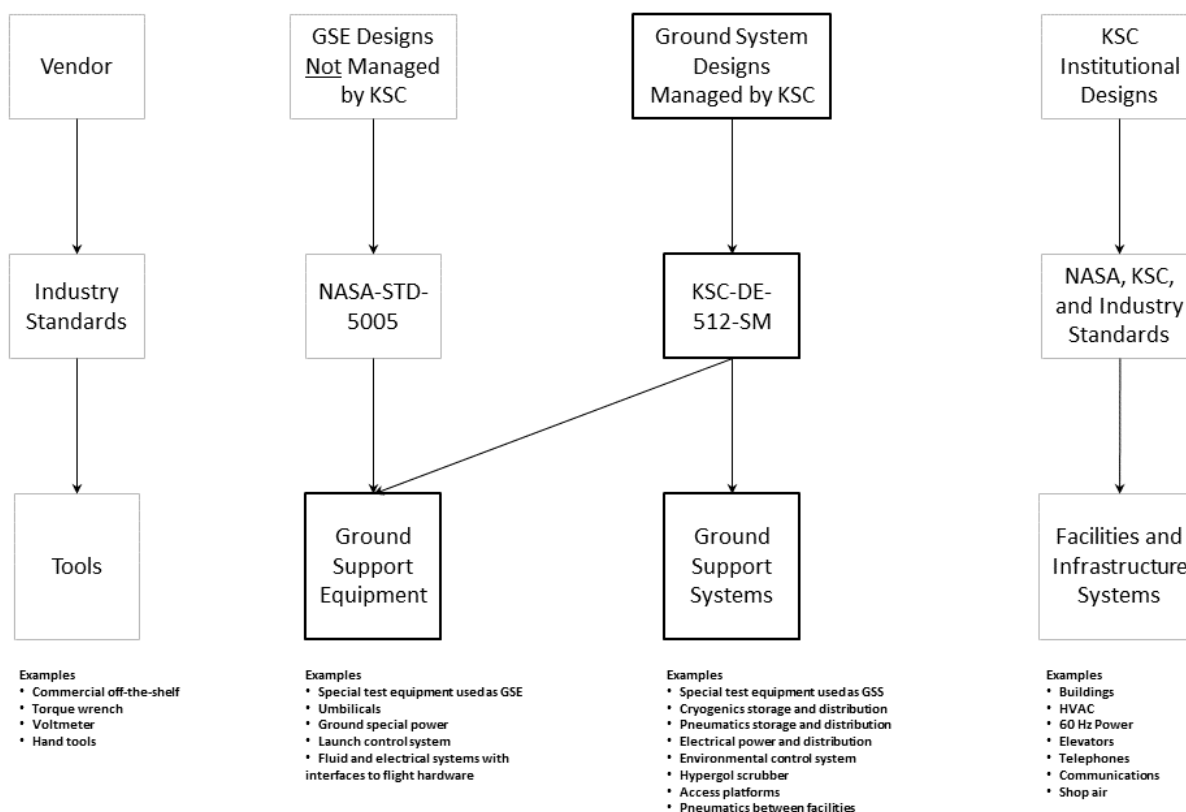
Vendor

Industry Standards

Tools

Examples
• Commercial off-the-shelf
• Torque wrench
• Voltmeter
• Hand tools

GSE Designs Not Managed by KSC

NASA-STD-5005

Ground Support Equipment

Examples
• Special test equipment used as GSE
• Umbilicals
• Ground special power
• Launch control system
• Fluid and electrical systems with interfaces to flight hardware

Ground System Designs Managed by KSC

KSC-DE-512-SM

Ground Support Systems

Examples
• Special test equipment used as GSS
• Cryogenics storage and distribution
• Pneumatics storage and distribution
• Electrical power and distribution
• Environmental control system
• Hypergol scrubber
• Access platforms
• Pneumatics between facilities

KSC Institutional Designs

NASA, KSC, and Industry Standards

Facilities and Infrastructure Systems

Examples
• Buildings
• HVAC
• 60 Hz Power
• Elevators
• Telephones
• Communications
• Shop air